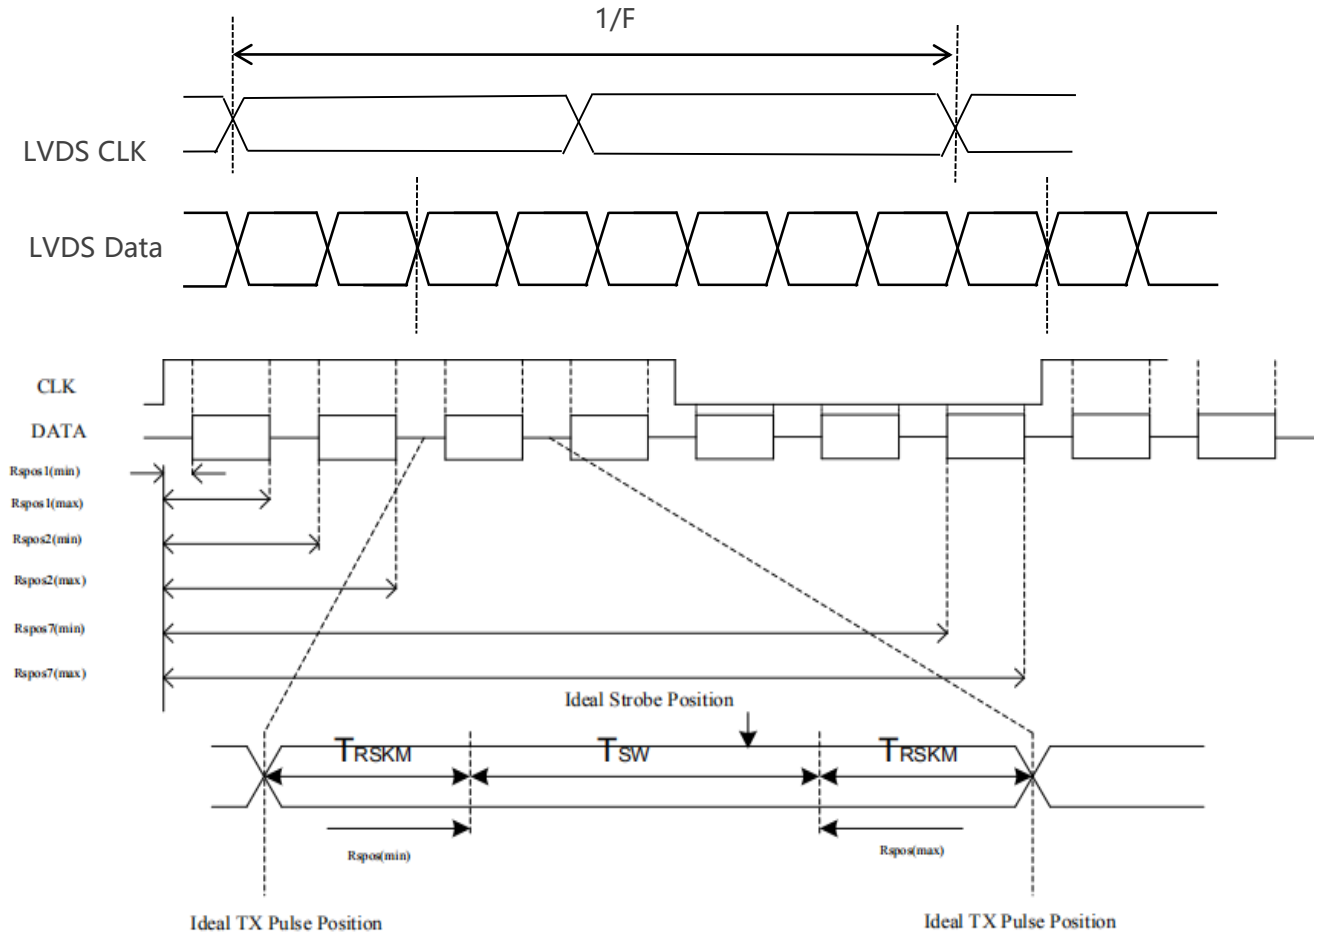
1/F

LVDS CLK

LVDS Data

CLK

DATA

Rspos1(min)

Rspos1(max)

Rspos2(min)

Rspos2(max)

Rspos7(min)

Rspos7(max)

Ideal Strobe Position

TRSKM

TSW

TRSKM

Rspos(min)

Rspos(max)

Ideal TX Pulse Position

Ideal TX Pulse Position